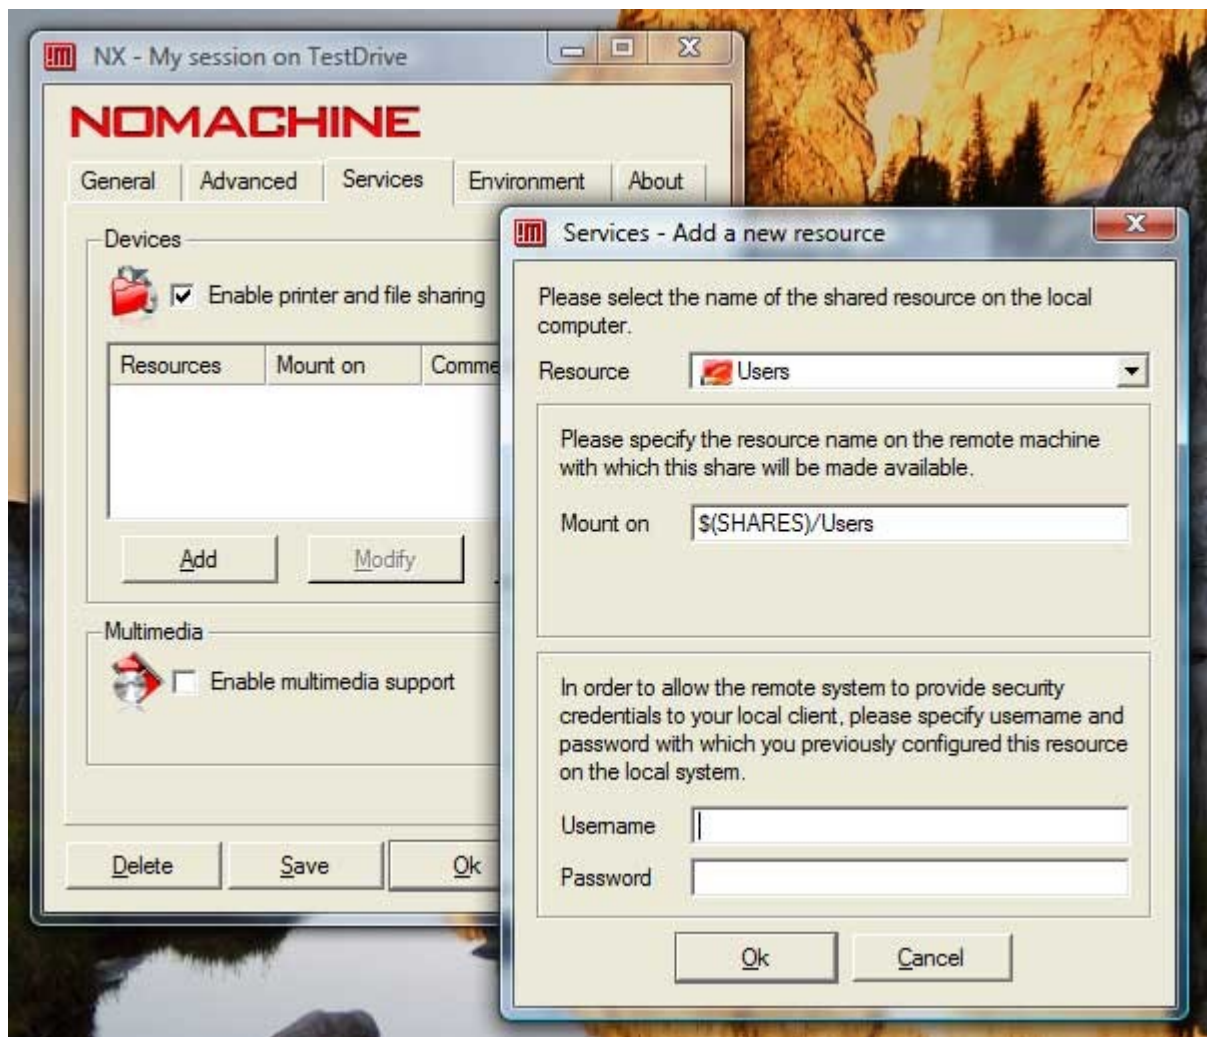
NX - My session on TestDrive

NOMACHINE

General | Advanced | Services | Environment | About

Devices

Enable printer and file sharing

| Resources | Mount on | Comme |
|---|---|---|

Add | Modify

Multimedia

Enable multimedia support

Delete | Save | Ok

Services - Add a new resource

Please select the name of the shared resource on the local computer.

Resource | Users

Please specify the resource name on the remote machine with which this share will be made available.

Mount on | $(SHARES)/Users

In order to allow the remote system to provide security credentials to your local client, please specify username and password with which you previously configured this resource on the local system.

Username

Password

Ok | Cancel